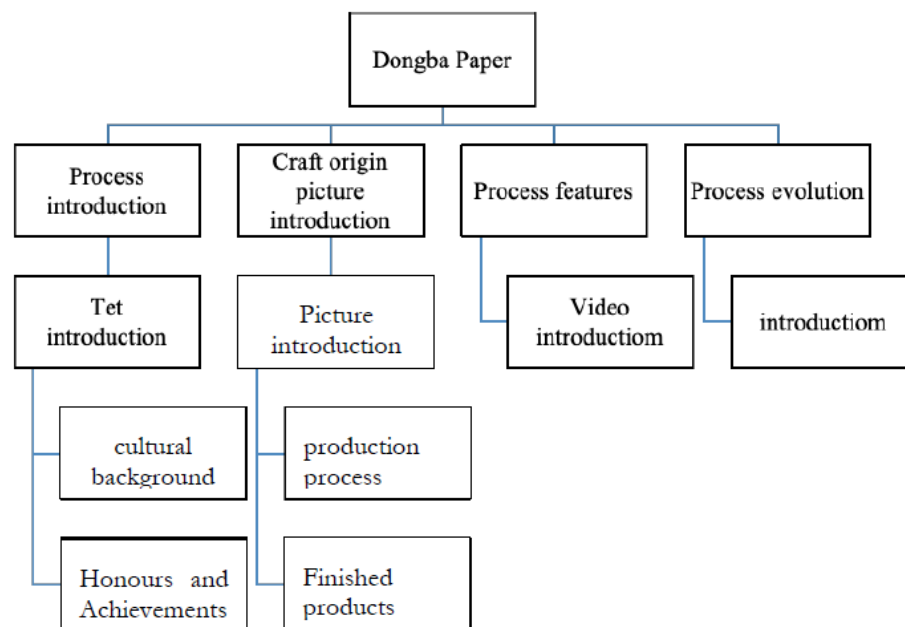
Dongba Paper

Process introduction

Craft origin picture introduction

Process features

Process evolution

Tet introduction

Picture introduction

Video introductiom

introductiom

cultural background

Honours and Achievements

production process

Finished products